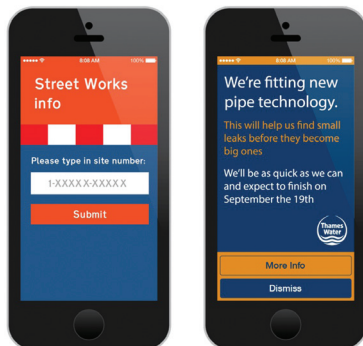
9:08 AM 100%

Street Works info

Please type in site number:

1-XXXXX-XXXXX

Submit

9:08 AM 100%

We're fitting new pipe technology.

This will help us find small leaks before they become big ones

We'll be as quick as we can and expect to finish on September the 19th

Thames Water

More Info

Dismiss